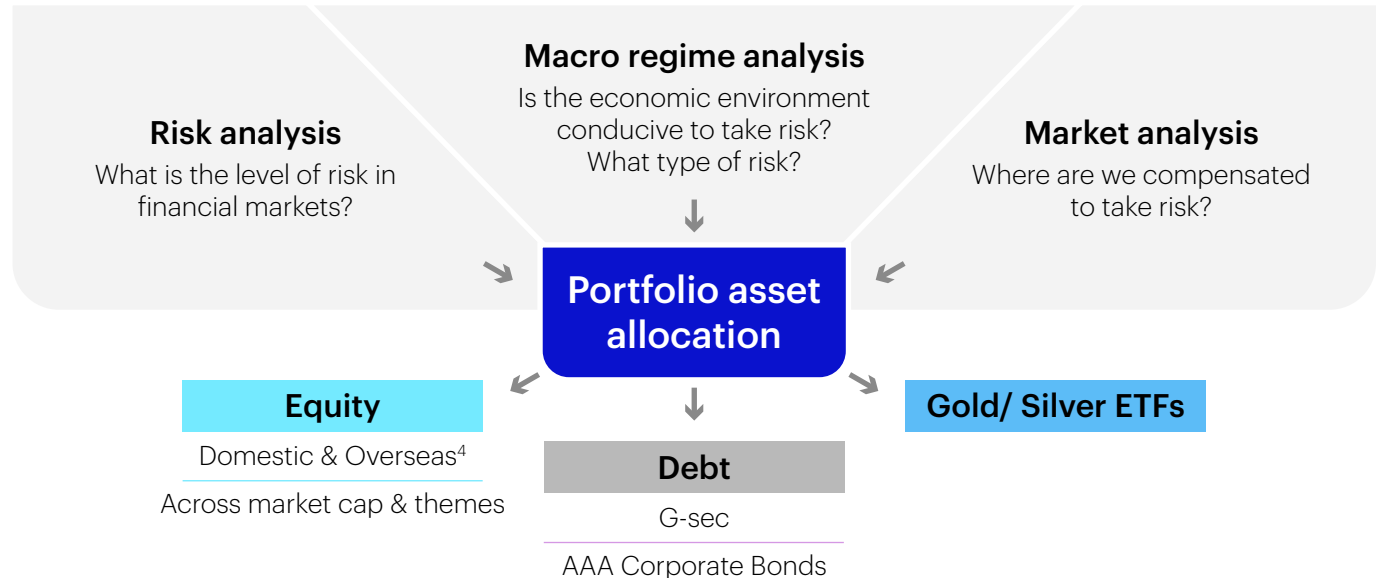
Macro regime analysis
Is the economic environment conducive to take risk? What type of risk?

Risk analysis
What is the level of risk in financial markets?

Market analysis
Where are we compensated to take risk?

Portfolio asset allocation

Equity
Domestic & Overseas$^4$
Across market cap & themes

Debt
G-sec
AAA Corporate Bonds

Gold/ Silver ETFs